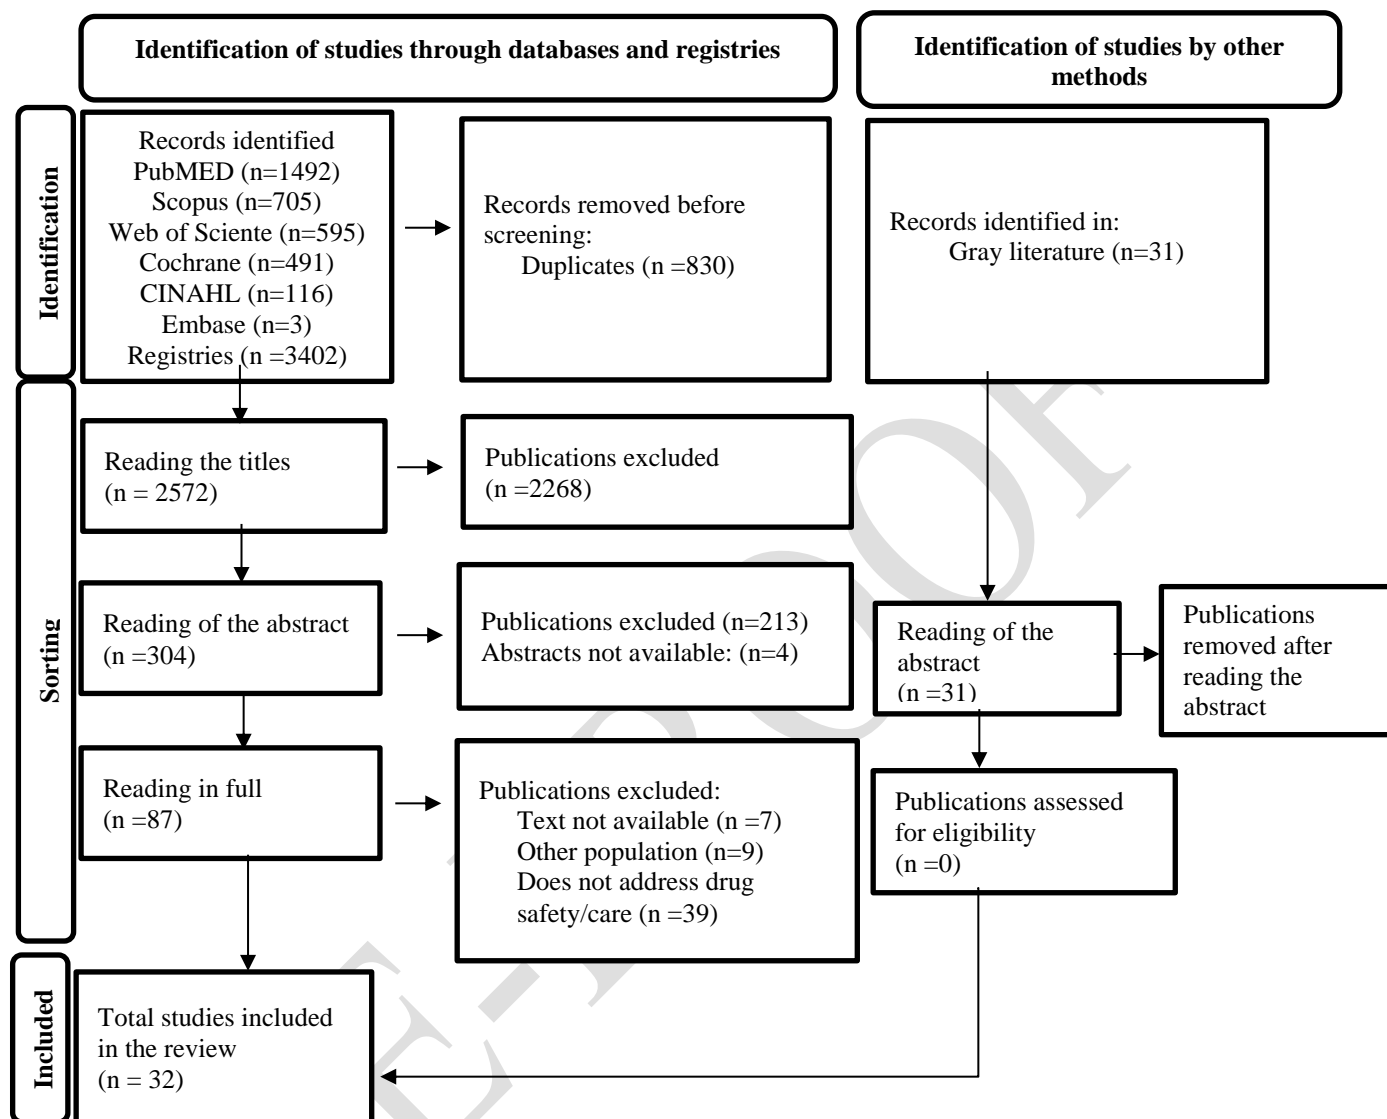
Identification of studies through databases and registries

Identification of studies by other methods

Identification

Records identified
PubMED (n=1492)
Scopus (n=705)
Web of Sciente (n=595)
Cochrane (n=491)
CINAHL (n=116)
Embase (n=3)
Registries (n =3402)

Records removed before screening:
Duplicates (n =830)

Records identified in:
Gray literature (n=31)

Sorting

Reading the titles
(n = 2572)

Publications excluded
(n =2268)

Reading of the abstract
(n =304)

Publications excluded (n=213)
Abstracts not available: (n=4)

Reading of the abstract
(n =31)

Publications removed after reading the abstract

Reading in full
(n =87)

Publications excluded:
Text not available (n =7)
Other population (n=9)
Does not address drug safety/care (n =39)

Publications assessed for eligibility
(n =0)

Included

Total studies included in the review
(n = 32)